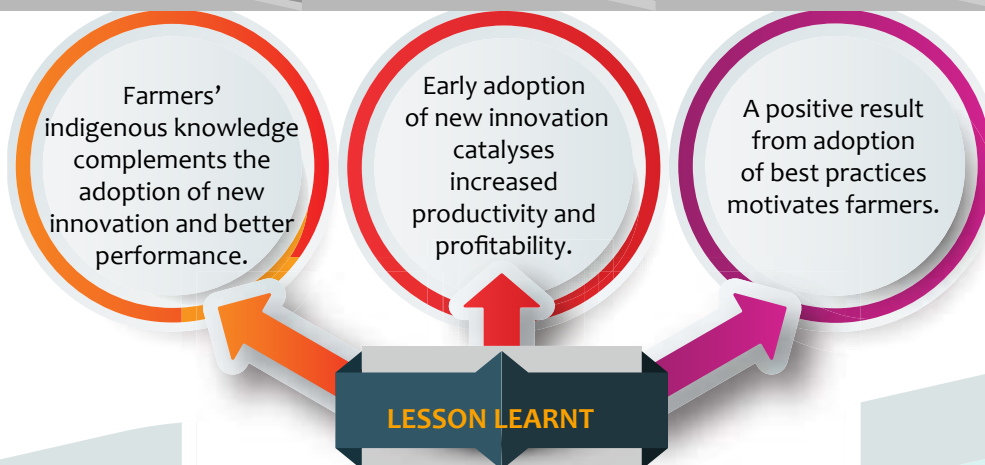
Farmers' indigenous knowledge complements the adoption of new innovation and better performance.

Early adoption of new innovation catalyses increased productivity and profitability.

A positive result from adoption of best practices motivates farmers.

LESSON LEARNT